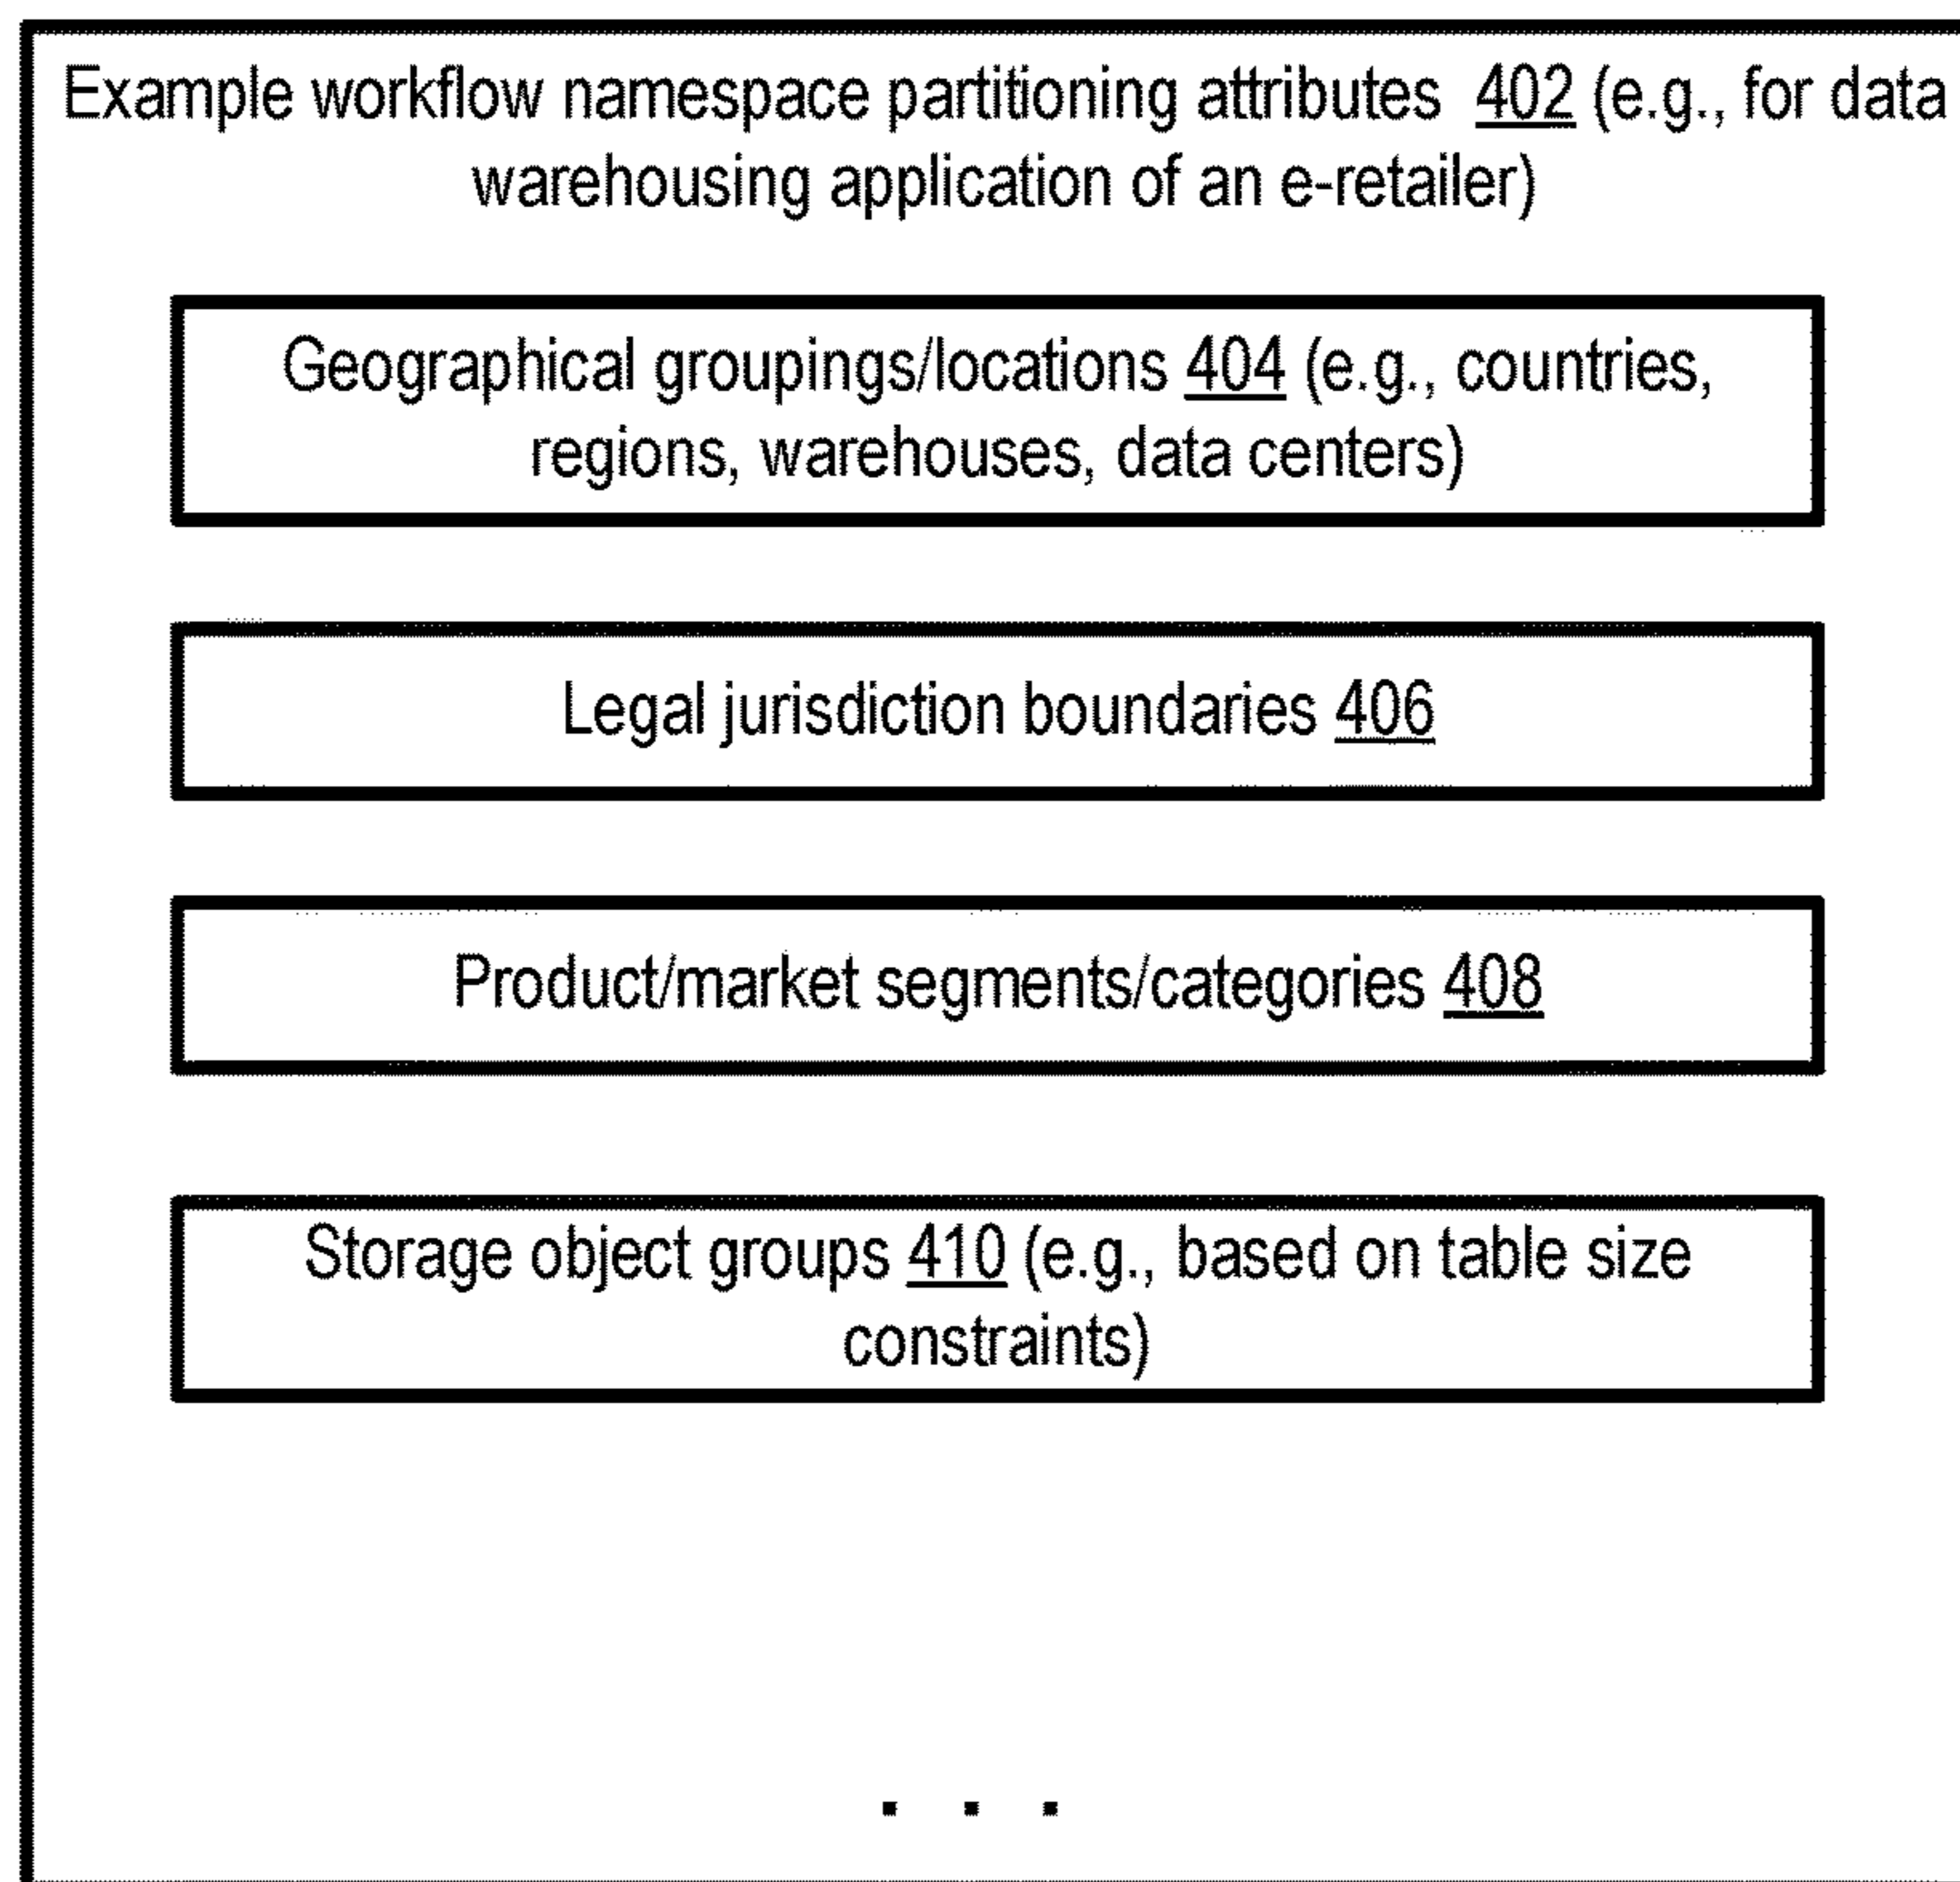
Example workflow namespace partitioning attributes 402 (e.g., for data warehousing application of an e-retailer)

Geographical groupings/locations 404 (e.g., countries, regions, warehouses, data centers)

Legal jurisdiction boundaries 406

Product/market segments/categories 408

Storage object groups 410 (e.g., based on table size constraints)

. . .